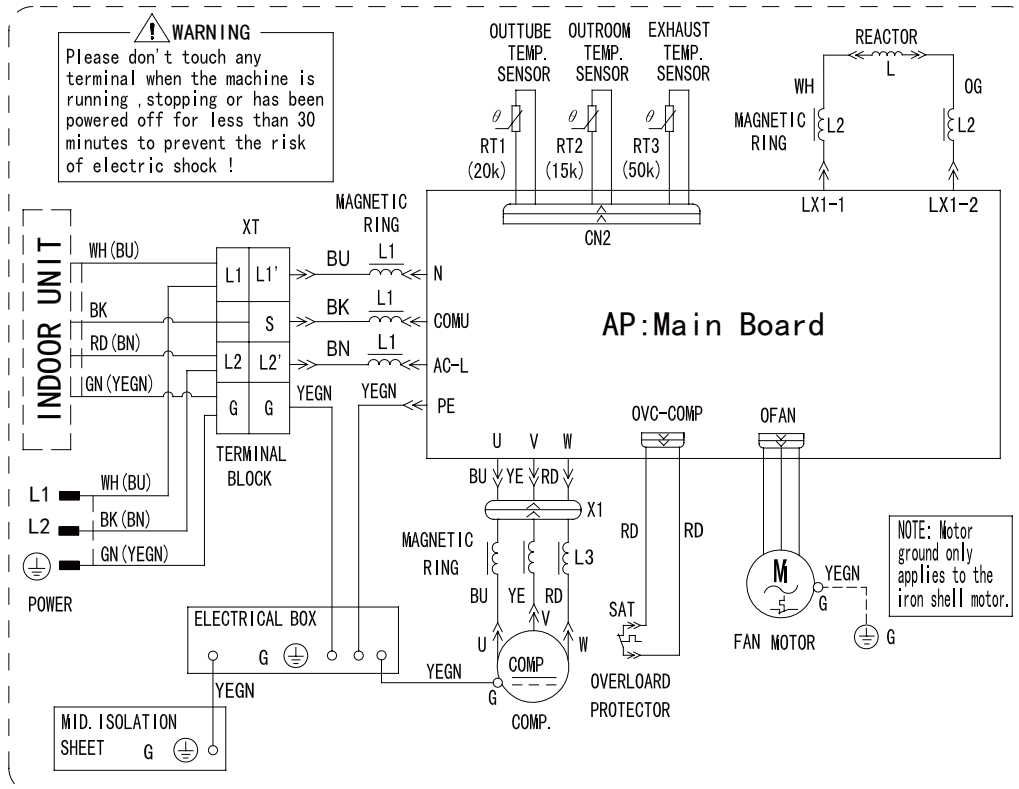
WARNING
Please don't touch any terminal when the machine is running ,stopping or has been powered off for less than 30 minutes to prevent the risk of electric shock !

OUTTUBE TEMP. SENSOR
OUTROOM TEMP. SENSOR
EXHAUST TEMP. SENSOR
RT1 (20k)
RT2 (15k)
RT3 (50k)
CN2

REACTOR
L
WH
OG
MAGNETIC RING
L2
L2
LX1-1
LX1-2

INDOOR UNIT
WH(BU)
BK
RD(BN)
GN(YEGN)

XT
L1 L1'
S
L2 L2'
G G
TERMINAL BLOCK

MAGNETIC RING
BU L1
BK L1
BN L1
N
COMU
AC-L
YEGN
YEGN
PE

AP:Main Board

U V W
BU YE RD
X1
MAGNETIC RING
L3
BU YE RD
U V W
COMP
G
COMP.

OVC-COMP
RD RD
SAT
OVERLOARD PROTECTOR

OFAN
M
YEGN
G
FAN MOTOR
G

NOTE: Motor ground only applies to the iron shell motor.

L1
L2
WH(BU)
BK(BN)
GN(YEGN)
POWER

ELECTRICAL BOX
G
YEGN
YEGN

MID.ISOLATION SHEET
G